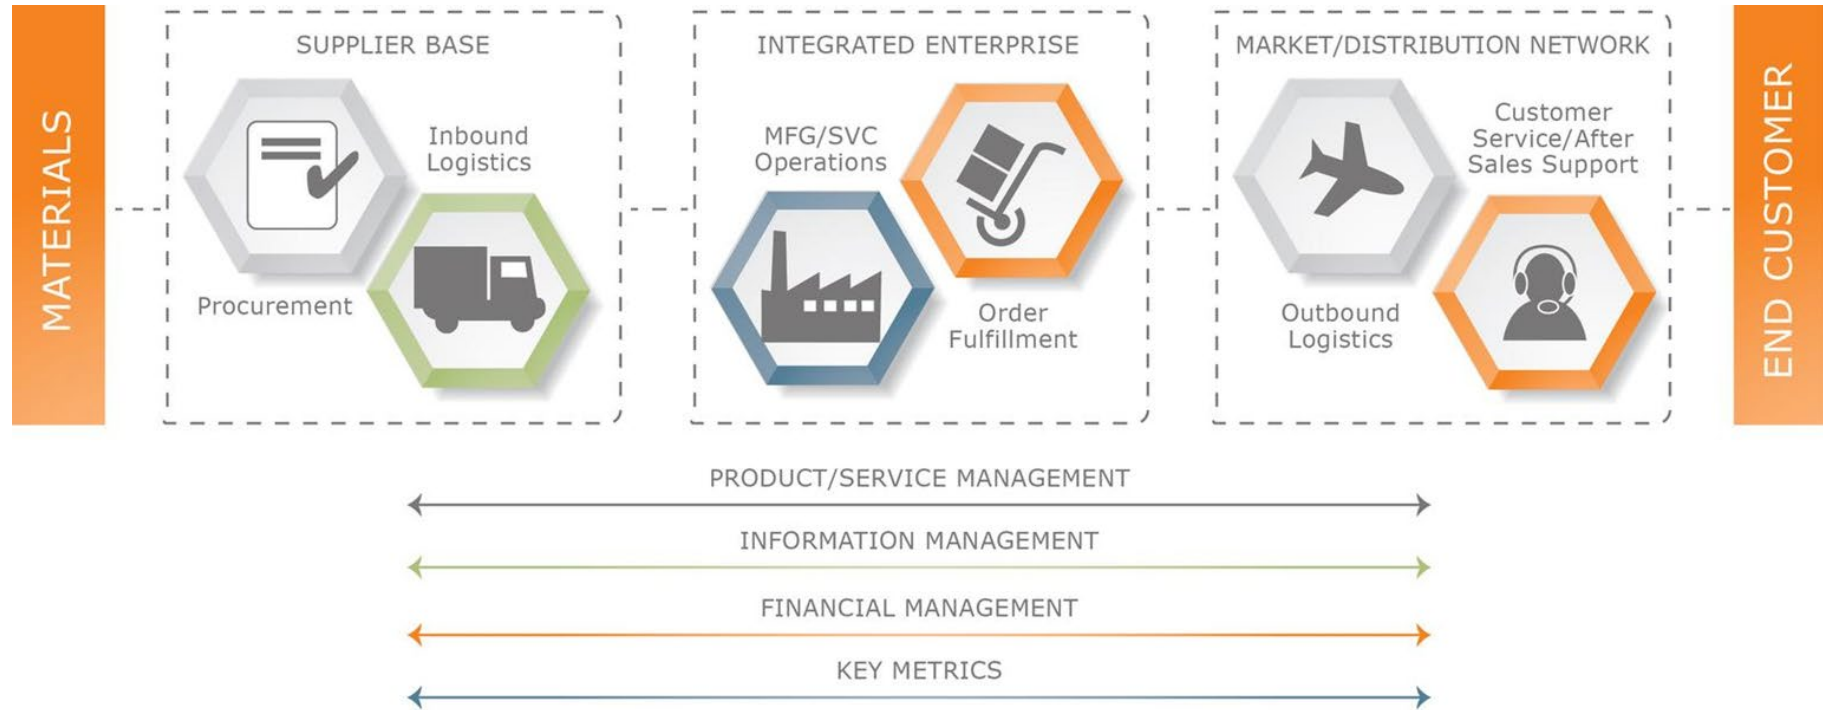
MATERIALS

SUPPLIER BASE

Inbound Logistics

Procurement

INTEGRATED ENTERPRISE

MFG/SVC Operations

Order Fulfillment

MARKET/DISTRIBUTION NETWORK

Customer Service/After Sales Support

Outbound Logistics

END CUSTOMER

PRODUCT/SERVICE MANAGEMENT

INFORMATION MANAGEMENT

FINANCIAL MANAGEMENT

KEY METRICS